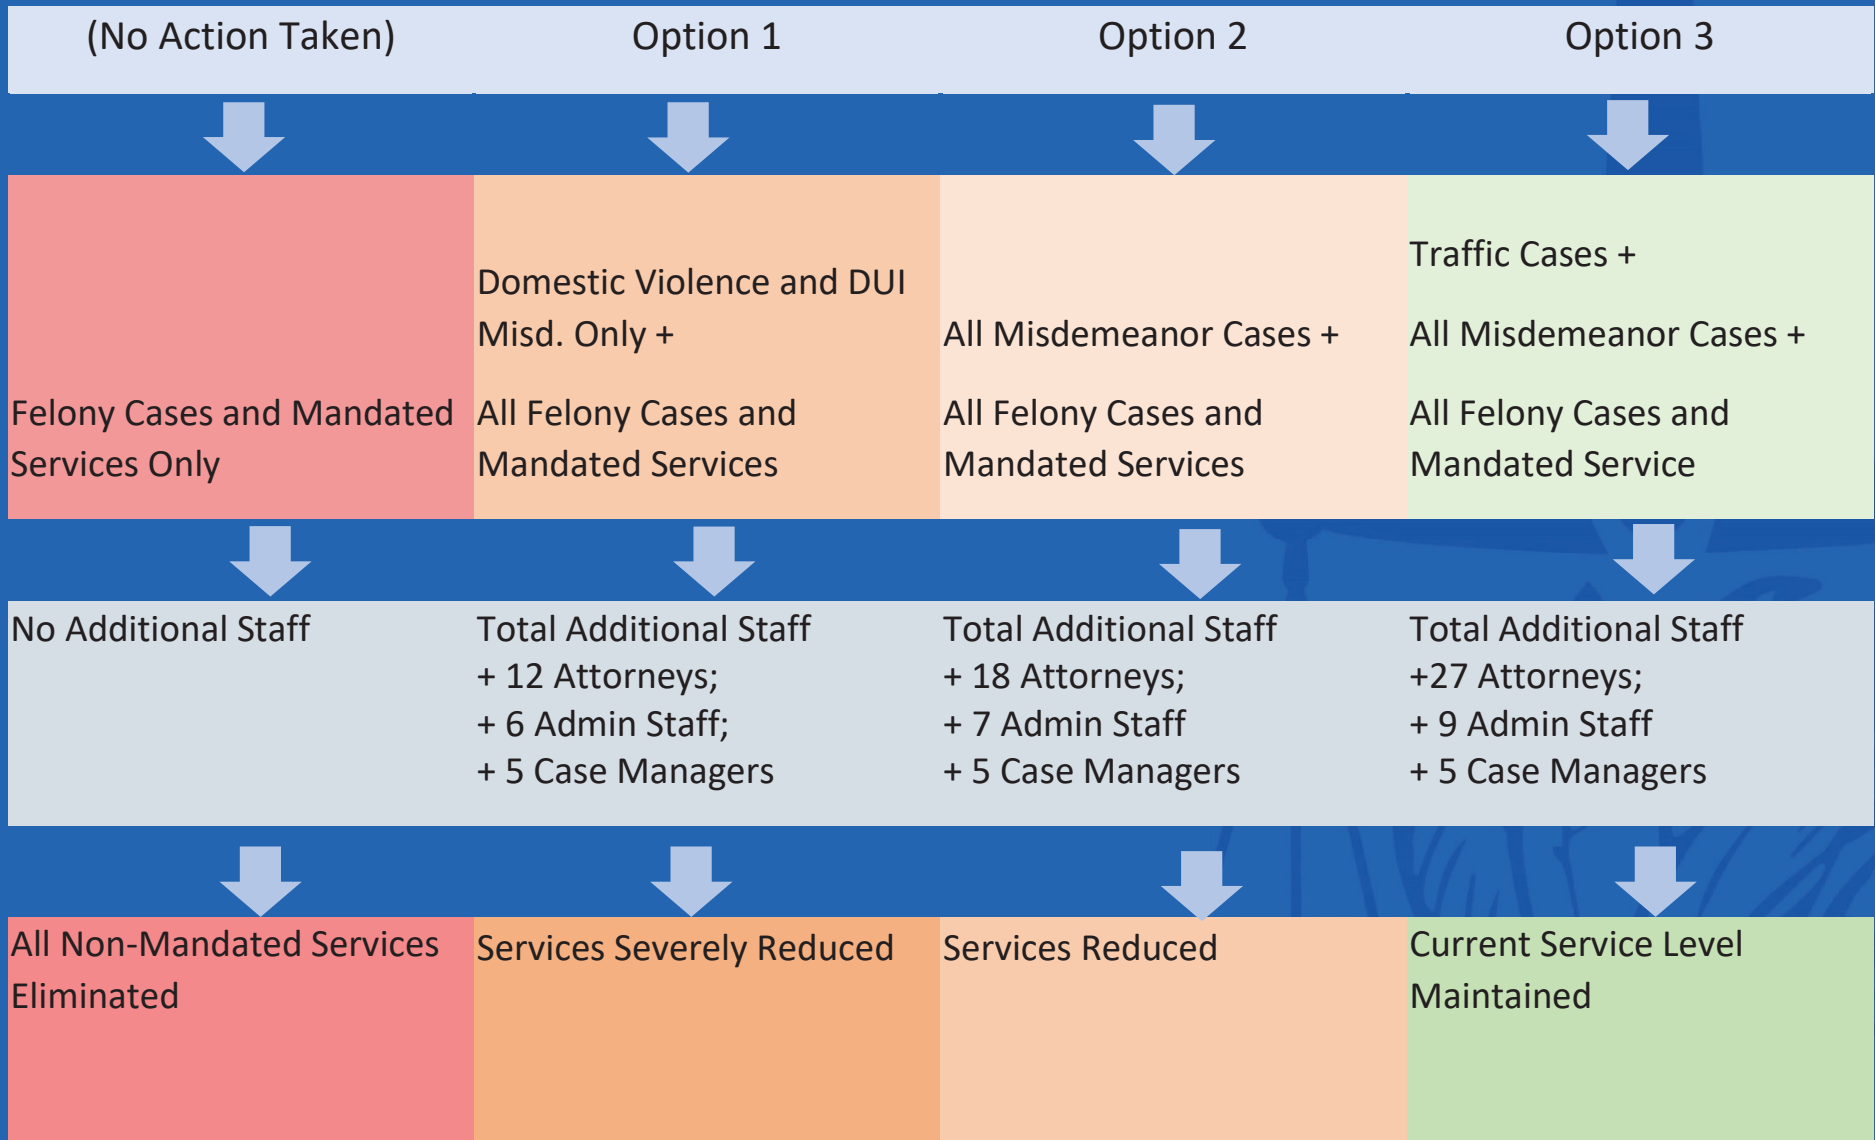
| (No Action Taken) | Option 1 | Option 2 | Option 3 |
|---|---|---|---|
| Felony Cases and Mandated Services Only | Domestic Violence and DUI Misd. Only + All Felony Cases and Mandated Services | All Misdemeanor Cases + All Felony Cases and Mandated Services | Traffic Cases + All Misdemeanor Cases + All Felony Cases and Mandated Service |
| No Additional Staff | Total Additional Staff + 12 Attorneys; + 6 Admin Staff; + 5 Case Managers | Total Additional Staff + 18 Attorneys; + 7 Admin Staff + 5 Case Managers | Total Additional Staff +27 Attorneys; + 9 Admin Staff + 5 Case Managers |
| All Non-Mandated Services Eliminated | Services Severely Reduced | Services Reduced | Current Service Level Maintained |